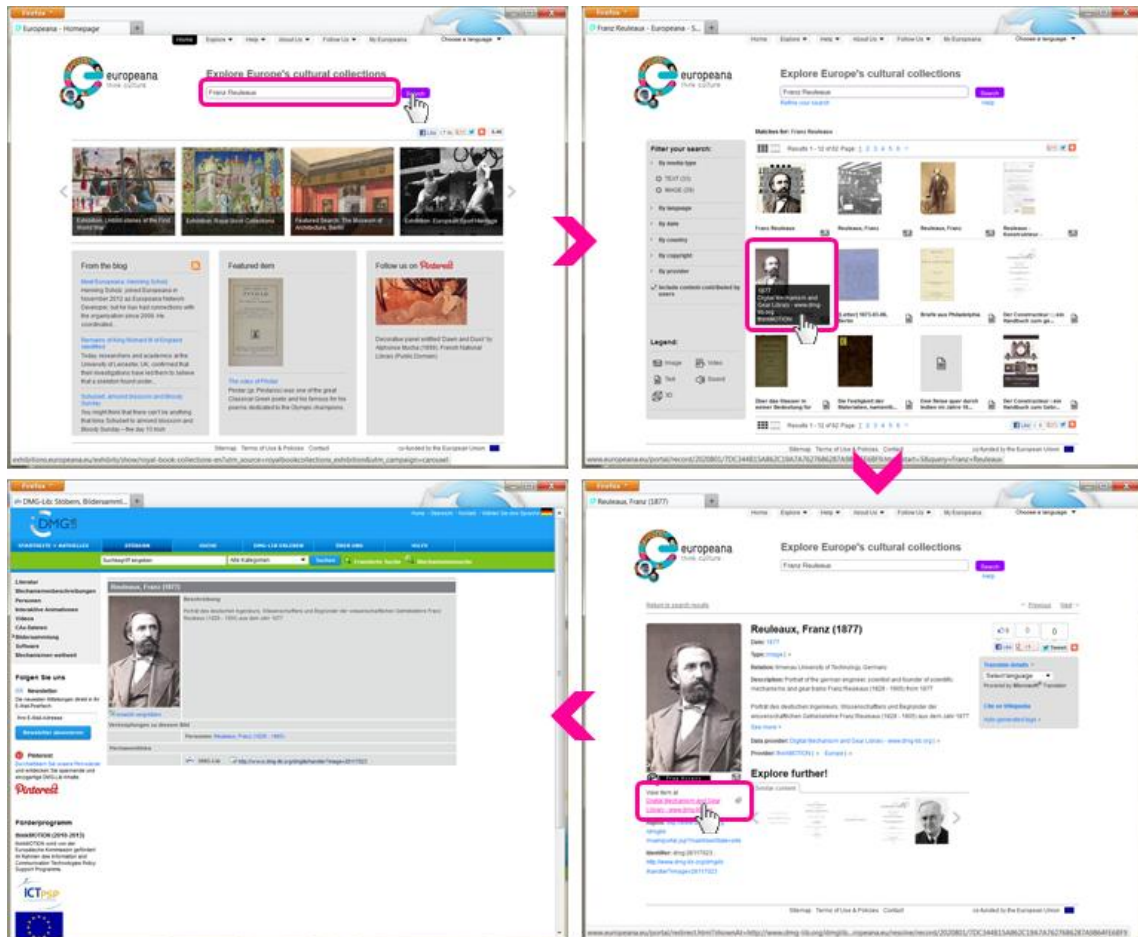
Firefox
Europeana - Homepage

Home Explore Help About Us Follow Us My Europeana Choose a language

europeana
think culture

Explore Europe's cultural collections

Franz Reuleaux

Search

Exhibition: Untold stories of the First World War
Exhibition: Royal Book Collections
Featured Search: The Museum of Architecture, Berlin
Exhibition: European Sport Heritage

From the blog
Featured item
Follow us on Pinterest

Meet Europeana: Henning Scholz
Henning Scholz joined Europeana in November 2012 as Europeana Network Developer, but he has had connections with the organisation since 2009. He coordinated...

Remains of King Richard III of England identified
Today, researchers and academics at the University of Leicester, UK, confirmed that their investigations have led them to believe that a skeleton found under...

Schubert, almond blossom and Bloody Sunday
You might think that there can't be anything that links Schubert to almond blossom and Bloody Sunday – like day 10 from

The odes of Pindar
Pindar (gr. Pindaros) was one of the great Classical Greek poets and his famous for his poems dedicated to the Olympic champions.

Decorative panel entitled 'Dawn and Dusk' by Alphonse Mucha (1899). French National Library (Public Domain)

Sitemap Terms of Use & Policies Contact co-funded by the European Union

exhibitions.europeana.eu/exhibits/show/royal-book-collections-en?utm_source=royalbookcollections_exhibition&utm_campaign=carousel

Firefox
Franz Reuleaux - Europeana - S...

Home Explore Help About Us Follow Us My Europeana Choose a language

europeana
think culture

Explore Europe's cultural collections

Franz Reuleaux
Refine your search

Search
Help

Matches for: Franz Reuleaux

Filter your search:
By media type
TEXT (33)
IMAGE (29)
By language
By date
By country
By copyright
By provider
Include content contributed by users

Legend:
Image Video
Text Sound
3D

Results 1 - 12 of 62 Page 1 2 3 4 5 6

Franz Reuleaux
Reuleaux, Franz
Reuleaux, Franz
Reuleaux - Konstruktions...

1877
Digital Mechanism and Gear Library - www.dmg-lib.org
thinkMOTION

[Letter] 1873-01-06, Various
Briefe aus Philadelphia
Der Constructeur : ein Handbuch zum ge...

Über das Wasser in seiner Bedeutung für
Die Festigkeit der Materialien, namentli...
Eine Reise quer durch Indien im Jahre 18...
Der Constructeur : ein Handbuch zum Gebr...

Results 1 - 12 of 62 Page 1 2 3 4 5 6

Sitemap Terms of Use & Policies Contact co-funded by the European Union

www.europeana.eu/portal/record/2020801/7DC34481SA862C19A7A7627686287A9864F6EF9.html?start=5&query=franz+Reuleaux

Firefox
DMG-Lib: Stöbern, Bildersamml...

DMG Lib

Home Übersicht Kontakt Wählen Sie eine Sprache

STARTSEITE + ARTIKELLE STÖBERN VORTAG DMG-LIB ERLEBEN ÜBER UNS HILFE

Suchbegriff eingeben Alle Kategorien Suchen Erweiterte Suche Mechanismensuche

Literatur
Mechanismenbeschreibungen
Personen
Interaktive Animationen
Videos
CAx-Dateien
Bildersammlung
Software
Mechanismen weltweit

Folgen Sie uns
Newsletter
Die neuesten Mitteilungen direkt in ihr E-Mail-Postfach
Ihre E-Mail-Adresse
Newsletter abonnieren

Pinterest
Durchstöbern Sie unsere Pinnwände und entdecken Sie spannende und einzigartige DMG-Lib Inhalte

Förderprogramm
thinkMOTION (2010-2013)
thinkMOTION wird von der Europäische Kommission gefördert im Rahmen des Information and Communication Technologies Policy Support Programme.

ICT PSP

Reuleaux, Franz (1877)

Beschreibung
Porträt des deutschen Ingenieurs, Wissenschaftlers und Begründer der wissenschaftlichen Getriebelehre Franz Reuleaux (1829 - 1905) aus dem Jahr 1877

Vergrößert vergrößern
Verknüpfungen zu diesem Bild
Personen: Reuleaux, Franz (1829 - 1905)
Permanentlinks
DMG-Lib http://www.dmg-lib.org/dmglib/handler?image=28117023

Firefox
Reuleaux, Franz (1877)

Home Explore Help About Us Follow Us My Europeana Choose a language

europeana
think culture

Explore Europe's cultural collections

Franz Reuleaux

Search
Help

Return to search results
Previous Next

Reuleaux, Franz (1877)
Date: 1877
Type: image
Relation: Ilmenau University of Technology, Germany
Description: Portrait of the german engineer, scientist and founder of scientific mechanisms and gear theory Franz Reuleaux (1829 - 1905) from 1877
Porträt des deutschen Ingenieurs, Wissenschaftlers und Begründer der wissenschaftlichen Getriebelehre Franz Reuleaux (1829 - 1905) aus dem Jahr 1877
See more
Data provider: Digital Mechanism and Gear Library - www.dmg-lib.org
Provider: thinkMOTION > Europe

Translate details
Select language
Powered by Microsoft® Translator
Cite on Wikipedia
Auto generated tags

View Item at
Digital Mechanism and Gear Library - www.dmg-lib.org

Explore further!
Similar content

Identifier: dmg:28117023
http://www.dmg-lib.org/dmglib/handler?image=28117023

Sitemap Terms of Use & Policies Contact co-funded by the European Union

www.europeana.eu/portal/redirect.html?shownAt=http://www.dmg-lib.org/dmglib...